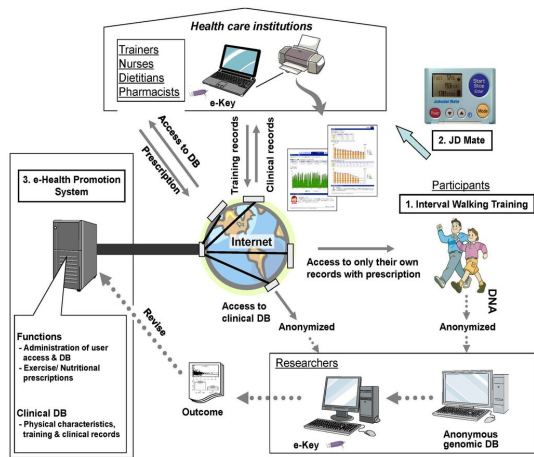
Health care institutions

Trainers
Nurses
Dietitians
Pharmacists

e-Key

Access to DB
Prescription

Training records
Clinical records

JD Mate
Start
Stop
Slide

2. JD Mate

3. e-Health Promotion System

Participants
1. Interval Walking Training

Internet

Access to only their own records with prescription

DNA

Access to clinical DB

Anonymized

Anonymized

Revise

Functions
- Administration of user access & DB
- Exercise/ Nutritional prescriptions

Clinical DB
- Physical characteristics, training & clinical records

Outcome

Researchers

e-Key

Anonymous genomic DB